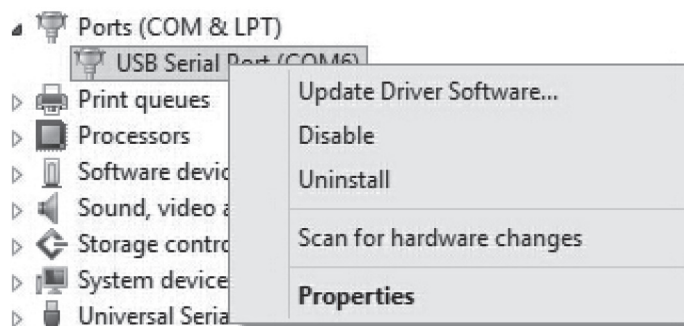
Ports (COM & LPT)
USB Serial Port (COM6)
Print queues
Processors
Software devic
Sound, video a
Storage contro
System device
Universal Seria

Update Driver Software...
Disable
Uninstall
Scan for hardware changes
Properties